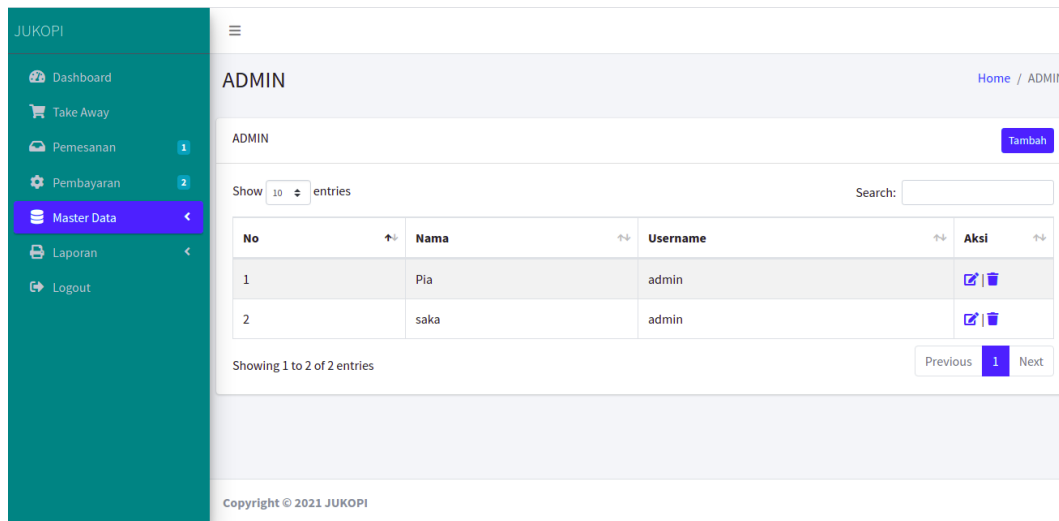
JUKOPI

Dashboard
Take Away
Pemesanan 1
Pembayaran 2
Master Data
Laporan
Logout

≡

ADMIN

Home / ADMI

ADMIN

Tambah

Show 10 entries

Search:

| No | Nama | Username | Aksi |
|---|---|---|---|
| 1 | Pia | admin | |
| 2 | saka | admin | |

Showing 1 to 2 of 2 entries

Previous 1 Next

Copyright © 2021 JUKOPI